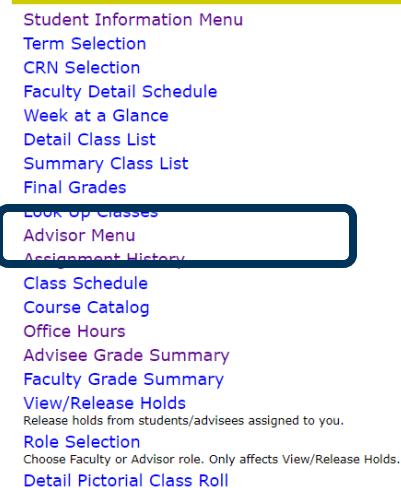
Student Information Menu
Term Selection
CRN Selection
Faculty Detail Schedule
Week at a Glance
Detail Class List
Summary Class List
Final Grades
Look Up Classes
Advisor Menu
Assignment History
Class Schedule
Course Catalog
Office Hours
Advisee Grade Summary
Faculty Grade Summary
View/Release Holds
Release holds from students/advisees assigned to you.
Role Selection
Choose Faculty or Advisor role. Only affects View/Release Holds.
Detail Pictorial Class Roll